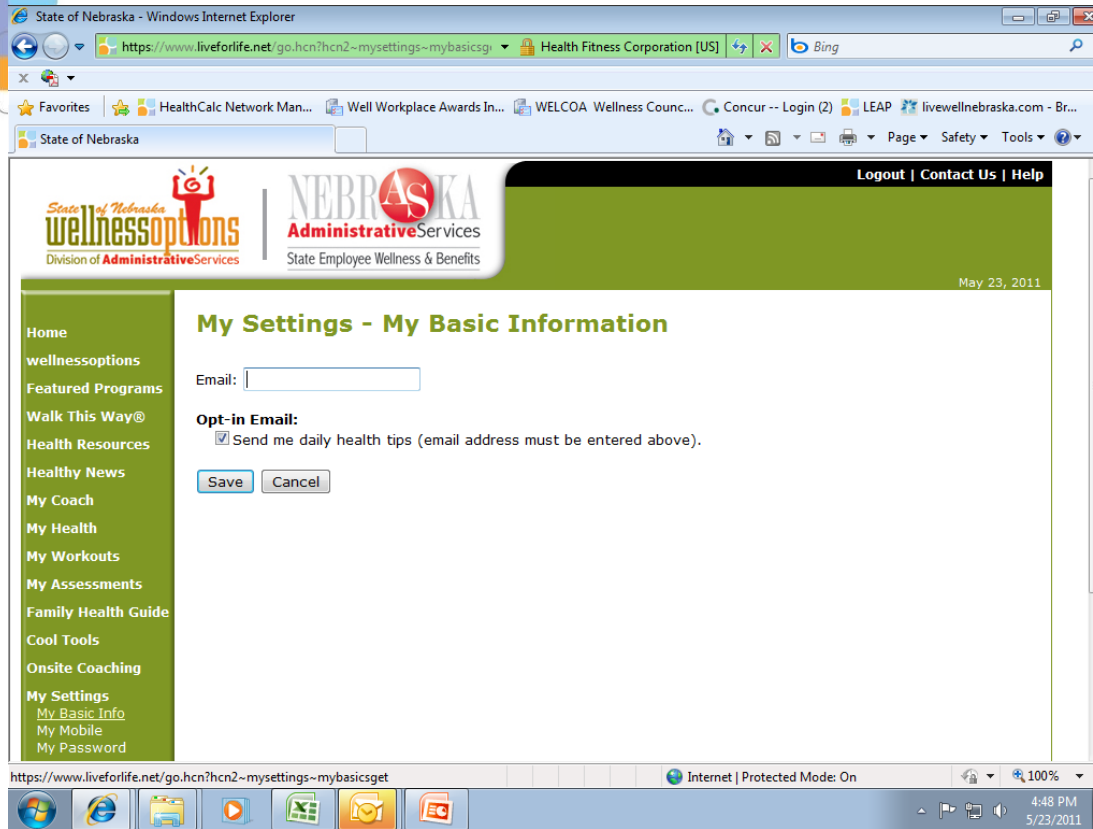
State of Nebraska - Windows Internet Explorer

https://www.liveforlife.net/go.hcn?hcn2~mysettings~mybasicsg Health Fitness Corporation [US] Bing

Favorites HealthCalc Network Man... Well Workplace Awards In... WELCOA Wellness Counc... Concur -- Login (2) LEAP livewellnebraska.com - Br...

State of Nebraska

Page ▾ Safety ▾ Tools ▾

State of Nebraska wellnessoptions Division of AdministrativeServices

NEBRASKA AdministrativeServices State Employee Wellness & Benefits

Logout | Contact Us | Help

May 23, 2011

Home
wellnessoptions
Featured Programs
Walk This Way®
Health Resources
Healthy News
My Coach
My Health
My Workouts
My Assessments
Family Health Guide
Cool Tools
Onsite Coaching
My Settings
My Basic Info
My Mobile
My Password

My Settings - My Basic Information

Email:

Opt-in Email:
Send me daily health tips (email address must be entered above).

Save Cancel

https://www.liveforlife.net/go.hcn?hcn2~mysettings~mybasicsget

Internet | Protected Mode: On

100%

4:48 PM
5/23/2011